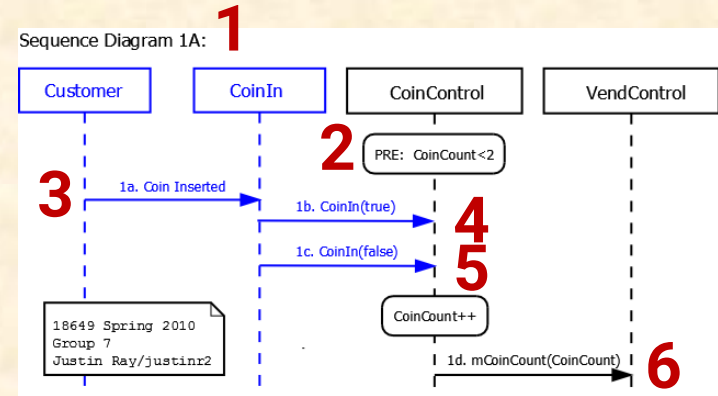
Sequence Diagram 1A: 1

Customer

CoinIn

CoinControl

VendControl

2

PRE: CoinCount<2

3

1a. Coin Inserted

1b. CoinIn(true)

4

1c. CoinIn(false)

5

CoinCount++

18649 Spring 2010
Group 7
Justin Ray/justinr2

1d. mCoinCount(CoinCount)

6